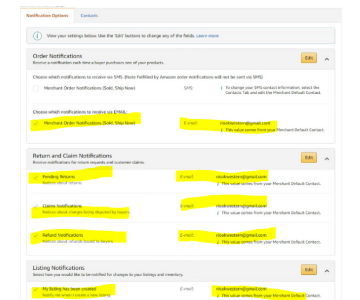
Notification Options | Contacts

View your settings below. Use the 'Edit' buttons to change any of the fields. Learn more

Order Notifications
Receive a notification each time a buyer purchases one of your products.

Edit

Choose which notifications to receive via SMS. (Items fulfilled by Amazon order notifications will not be sent via SMS)

Merchant Order Notifications (Sold, Ship Now) | SMS | To change your SMS contact information, select the Contacts Tab and edit the Merchant Default Contact.

Choose which notifications to receive via EMAIL

Merchant Order Notifications (Sold, Ship Now) | E-mail | nicolwestern@gmail.com
This value comes from your Merchant Default Contact.

Return and Claim Notifications
Receive notifications for return requests and customer claims.

Edit

Pending Returns
Notifies about returns | E-mail | nicolwestern@gmail.com
This value comes from your Merchant Default Contact.

Claims Notifications
Notifies about charges being disputed by buyers | E-mail | nicolwestern@gmail.com
This value comes from your Merchant Default Contact.

Refund Notifications
Notifies about refunds issued to buyers | E-mail | nicolwestern@gmail.com
This value comes from your Merchant Default Contact.

Listing Notifications:
Select how you would like to be notified for changes to your listings and inventory.

Edit

My listing has been created
Notify me when I create a new listing | E-mail | nicolwestern@gmail.com
This value comes from your Merchant Default Contact.